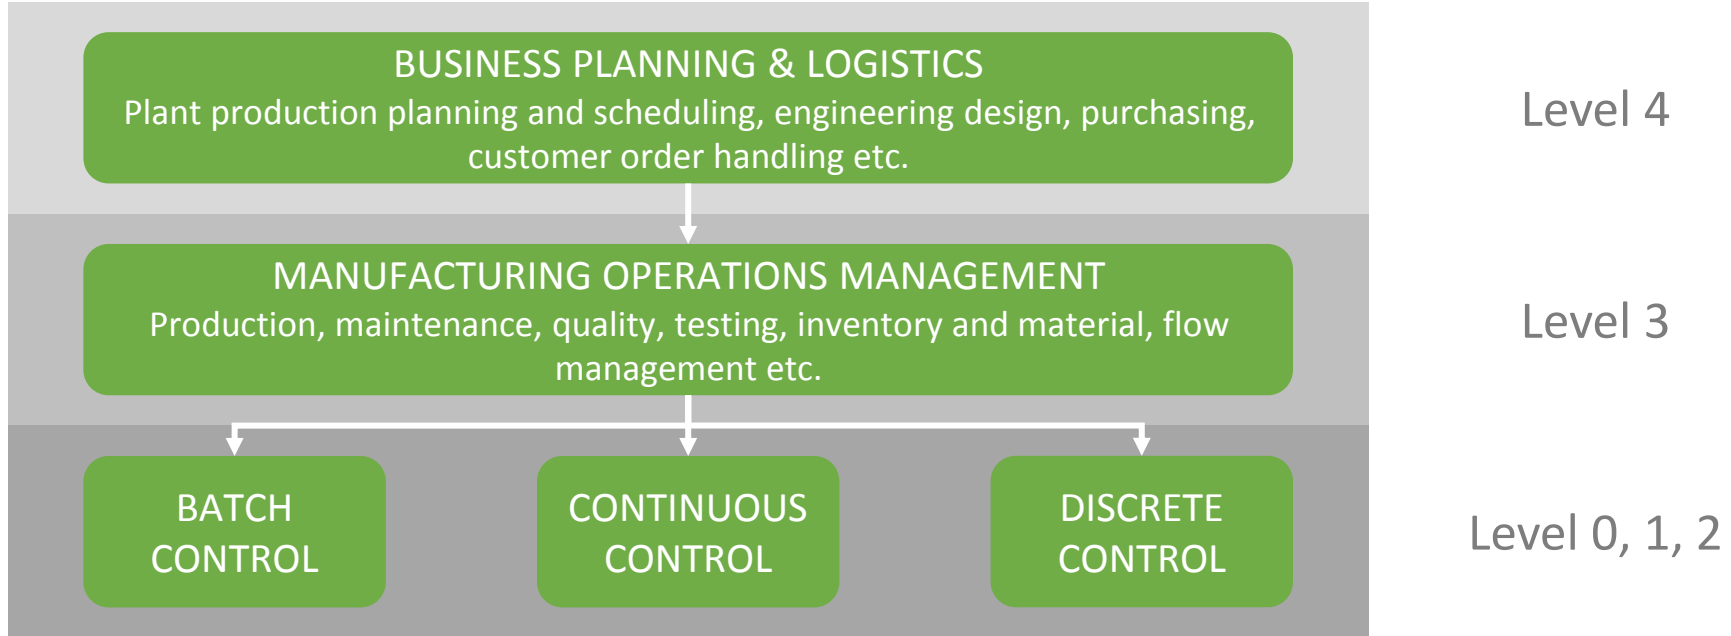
BUSINESS PLANNING & LOGISTICS
Plant production planning and scheduling, engineering design, purchasing, customer order handling etc.

Level 4

MANUFACTURING OPERATIONS MANAGEMENT
Production, maintenance, quality, testing, inventory and material, flow management etc.

Level 3

BATCH CONTROL

CONTINUOUS CONTROL

DISCRETE CONTROL

Level 0, 1, 2